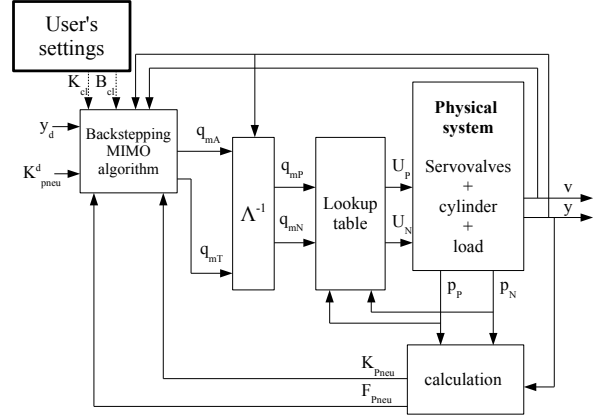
User's settings

$K_{cl}$ $B_{cl}$

$y_d$

$K^d_{pneu}$

Backstepping MIMO algorithm

$q_{mA}$

$q_{mT}$

$\Lambda^{-1}$

$q_{mP}$

$q_{mN}$

Lookup table

$U_P$

$U_N$

**Physical system**

Servovalves + cylinder + load

v

y

$p_P$

$p_N$

$K_{Pneu}$

$F_{Pneu}$

calculation